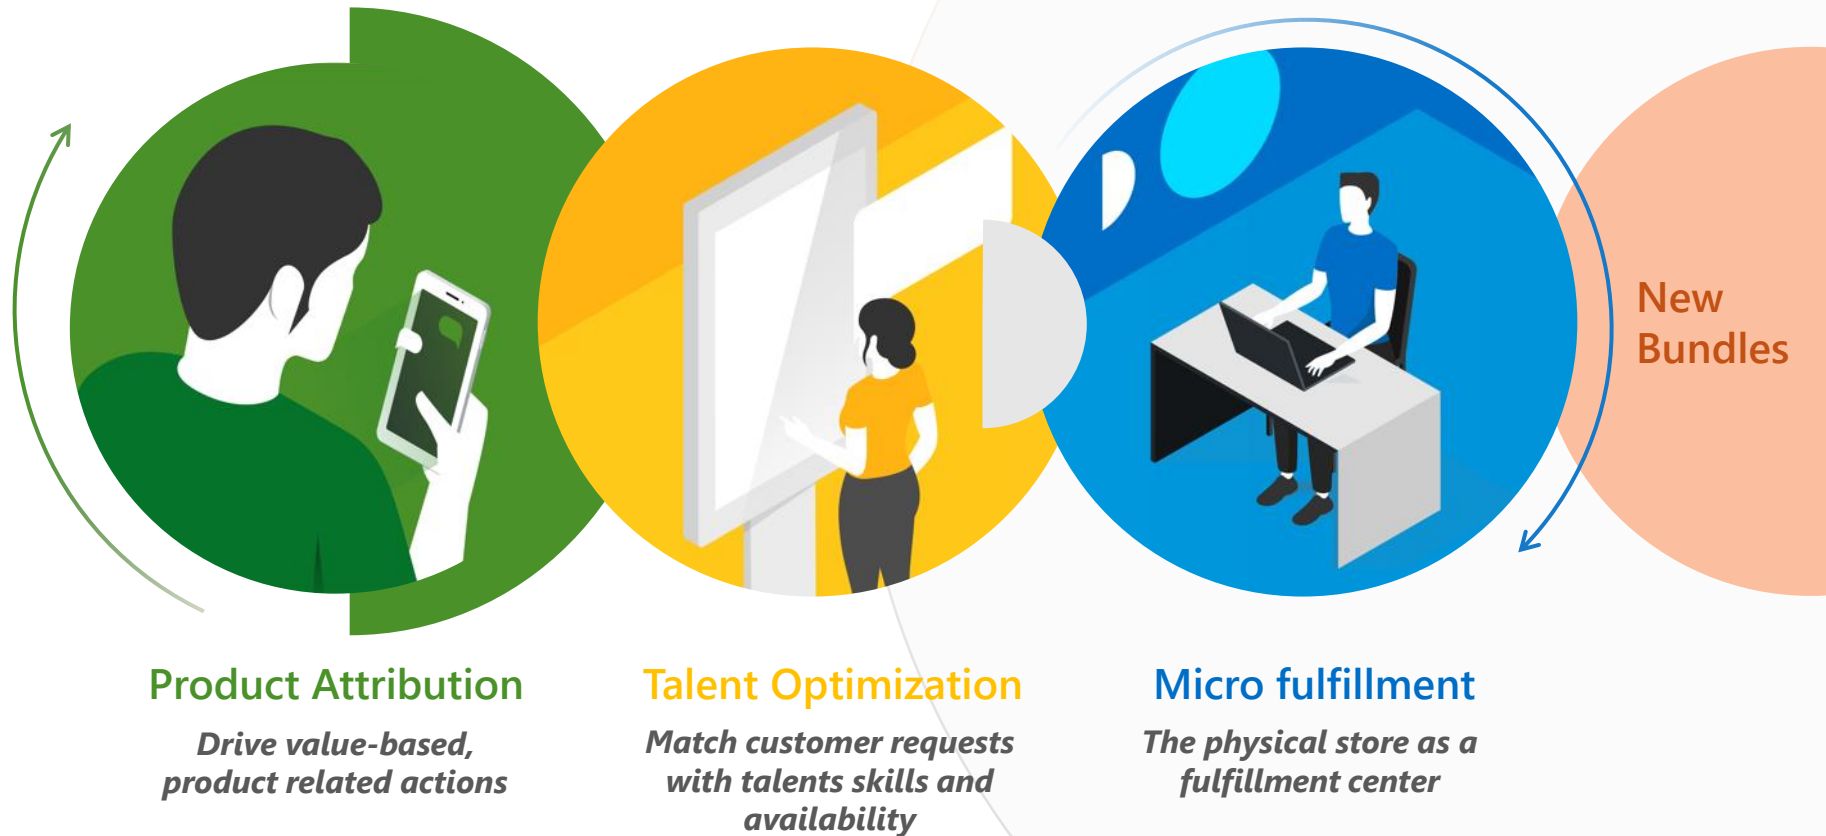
New Bundles

Product Attribution

Drive value-based, product related actions

Talent Optimization

Match customer requests with talents skills and availability

Micro fulfillment

The physical store as a fulfillment center